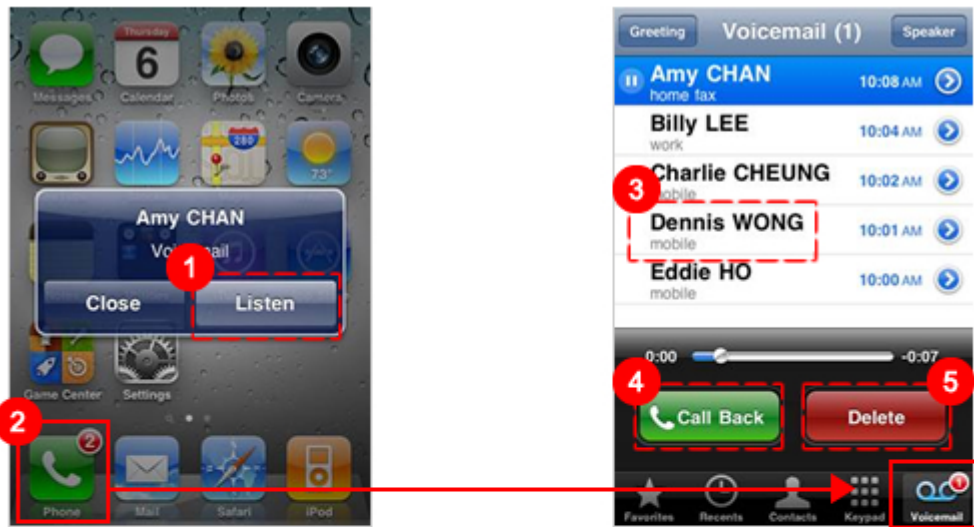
Messages Calendar 6 Photos Camera

280

73°

Amy CHAN

Vo 1 mail

Close Listen

Game Center Settings

2

2

Phone Mail Safari iPod

Greeting Voicemail (1) Speaker

Amy CHAN home fax 10:08 AM

Billy LEE work 10:04 AM

Charlie CHEUNG mobile 10:02 AM

3

Dennis WONG mobile 10:01 AM

Eddie HO mobile 10:00 AM

0:00 -0:07

4

Call Back

5

Delete

Favorites Recents Contacts Keypad Voicemail

1